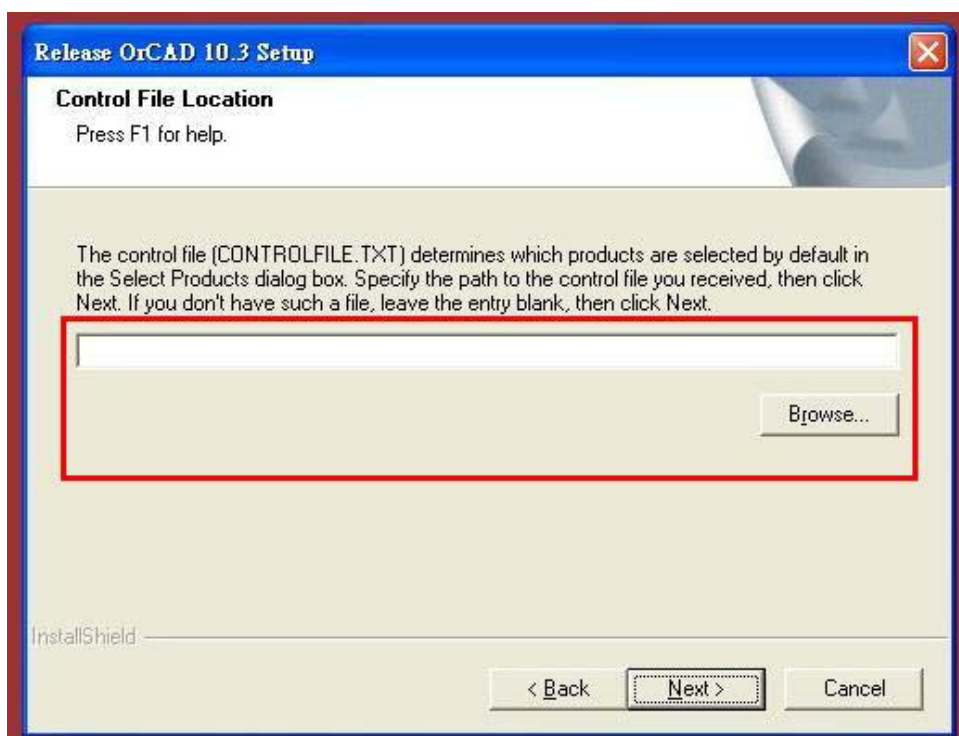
Release OrCAD 10.3 Setup

Control File Location
Press F1 for help.

The control file (CONTROLFILE.TXT) determines which products are selected by default in the Select Products dialog box. Specify the path to the control file you received, then click Next. If you don't have such a file, leave the entry blank, then click Next.

Browse...

InstallShield

< Back

Next >

Cancel